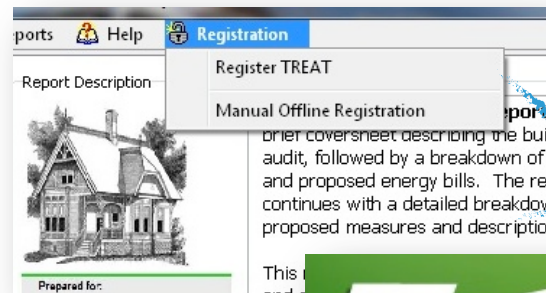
ports Help Registration

Register TREAT

Manual Offline Registration

Report Description

Prepared for:

epor

brief coversheet describing the bui audit, followed by a breakdown of and proposed energy bills. The re continues with a detailed breakdow proposed measures and descriptio

This